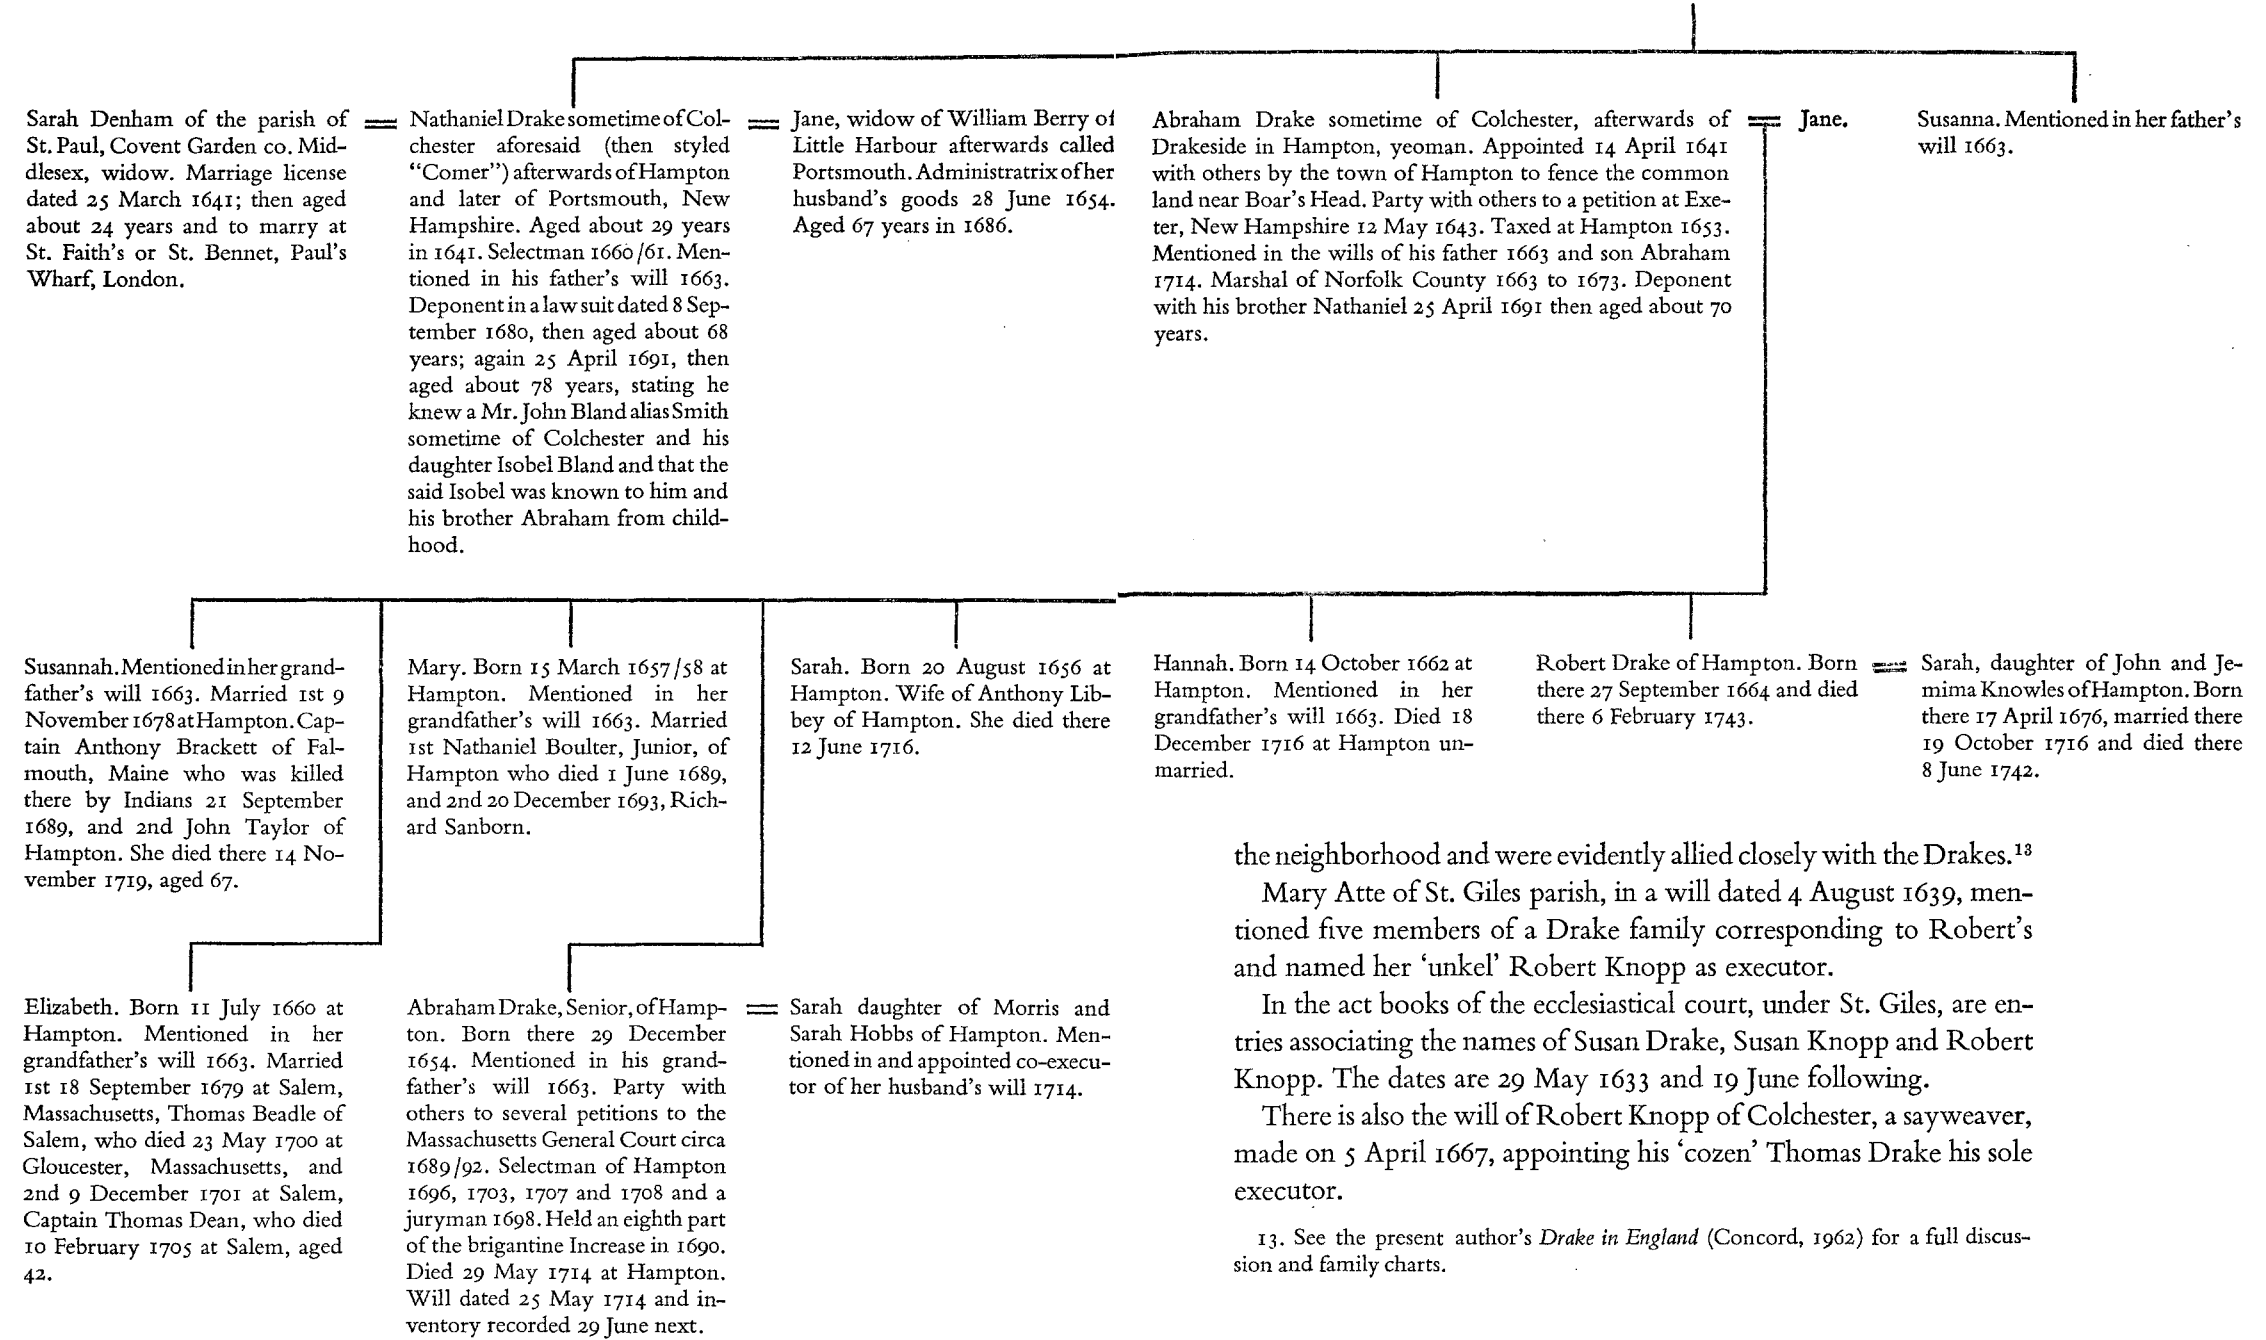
Sarah Denham of the parish of St. Paul, Covent Garden co. Middlesex, widow. Marriage license dated 25 March 1641; then aged about 24 years and to marry at St. Faith's or St. Bennet, Paul's Wharf, London.

=

Nathaniel Drake sometime of Colchester aforesaid (then styled "Comer") afterwards of Hampton and later of Portsmouth, New Hampshire. Aged about 29 years in 1641. Selectman 1660/61. Mentioned in his father's will 1663. Deponent in a law suit dated 8 September 1680, then aged about 68 years; again 25 April 1691, then aged about 78 years, stating he knew a Mr. John Bland alias Smith sometime of Colchester and his daughter Isobel Bland and that the said Isobel was known to him and his brother Abraham from childhood.

=

Jane, widow of William Berry of Little Harbour afterwards called Portsmouth. Administratrix of her husband's goods 28 June 1654. Aged 67 years in 1686.

Abraham Drake sometime of Colchester, afterwards of Drakeside in Hampton, yeoman. Appointed 14 April 1641 with others by the town of Hampton to fence the common land near Boar's Head. Party with others to a petition at Exeter, New Hampshire 12 May 1643. Taxed at Hampton 1653. Mentioned in the wills of his father 1663 and son Abraham 1714. Marshal of Norfolk County 1663 to 1673. Deponent with his brother Nathaniel 25 April 1691 then aged about 70 years.

=

Jane.

Susanna. Mentioned in her father's will 1663.

Susannah. Mentioned in her grandfather's will 1663. Married 1st 9 November 1678 at Hampton. Captain Anthony Brackett of Falmouth, Maine who was killed there by Indians 21 September 1689, and 2nd John Taylor of Hampton. She died there 14 November 1719, aged 67.

Mary. Born 15 March 1657/58 at Hampton. Mentioned in her grandfather's will 1663. Married 1st Nathaniel Boulter, Junior, of Hampton who died 1 June 1689, and 2nd 20 December 1693, Richard Sanborn.

Sarah. Born 20 August 1656 at Hampton. Wife of Anthony Libbey of Hampton. She died there 12 June 1716.

Hannah. Born 14 October 1662 at Hampton. Mentioned in her grandfather's will 1663. Died 18 December 1716 at Hampton unmarried.

Robert Drake of Hampton. Born there 27 September 1664 and died there 6 February 1743.

=

Sarah, daughter of John and Jemima Knowles of Hampton. Born there 17 April 1676, married there 19 October 1716 and died there 8 June 1742.

Elizabeth. Born 11 July 1660 at Hampton. Mentioned in her grandfather's will 1663. Married 1st 18 September 1679 at Salem, Massachusetts, Thomas Beadle of Salem, who died 23 May 1700 at Gloucester, Massachusetts, and 2nd 9 December 1701 at Salem, Captain Thomas Dean, who died 10 February 1705 at Salem, aged 42.

Abraham Drake, Senior, of Hampton. Born there 29 December 1654. Mentioned in his grandfather's will 1663. Party with others to several petitions to the Massachusetts General Court circa 1689/92. Selectman of Hampton 1696, 1703, 1707 and 1708 and a juryman 1698. Held an eighth part of the brigantine Increase in 1690. Died 29 May 1714 at Hampton. Will dated 25 May 1714 and inventory recorded 29 June next.

=

Sarah daughter of Morris and Sarah Hobbs of Hampton. Mentioned in and appointed co-executor of her husband's will 1714.

the neighborhood and were evidently allied closely with the Drakes.$^{13}$

Mary Atte of St. Giles parish, in a will dated 4 August 1639, mentioned five members of a Drake family corresponding to Robert's and named her 'unkel' Robert Knopp as executor.

In the act books of the ecclesiastical court, under St. Giles, are entries associating the names of Susan Drake, Susan Knopp and Robert Knopp. The dates are 29 May 1633 and 19 June following.

There is also the will of Robert Knopp of Colchester, a sayweaver, made on 5 April 1667, appointing his 'cozen' Thomas Drake his sole executor.

13. See the present author's Drake in England (Concord, 1962) for a full discussion and family charts.